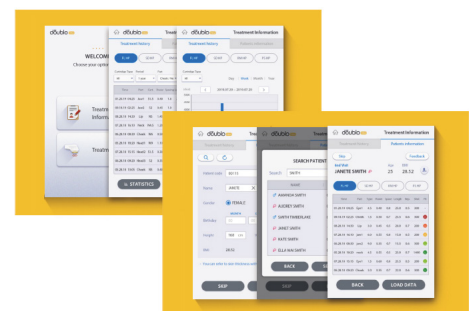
doublo

WELCOM

Choose your optio

Treatm Informa

Treatm

STATISTICS

doublo

Treatment history

doublo

Treatment Information

Treatment history

Patients information

Day Week Month Year

doublo

Patient Code

Name JANETE

Gender FEMALE

Birthday

Height

BMI

SKIP

SEARCH PATIENT

Search SMITH

NAME

AMANDA SMITH

AUDREY SMITH

EARTH TIMBERLAKE

JANET SMITH

KATE SMITH

ELLA KIM SMITH

BACK

SKIP

doublo

Treatment Information

Treatment history

Patients information

Map

Feedback

JANETE SMITH

25

28.52

BACK

LOAD DATA